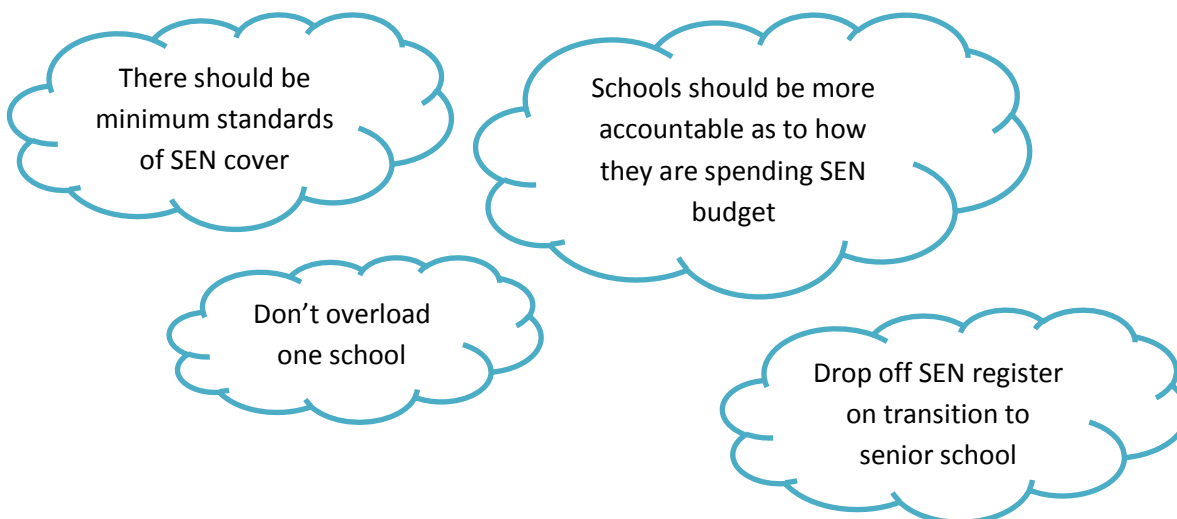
There should be minimum standards of SEN cover

Schools should be more accountable as to how they are spending SEN budget

Don’t overload one school

Drop off SEN register on transition to senior school